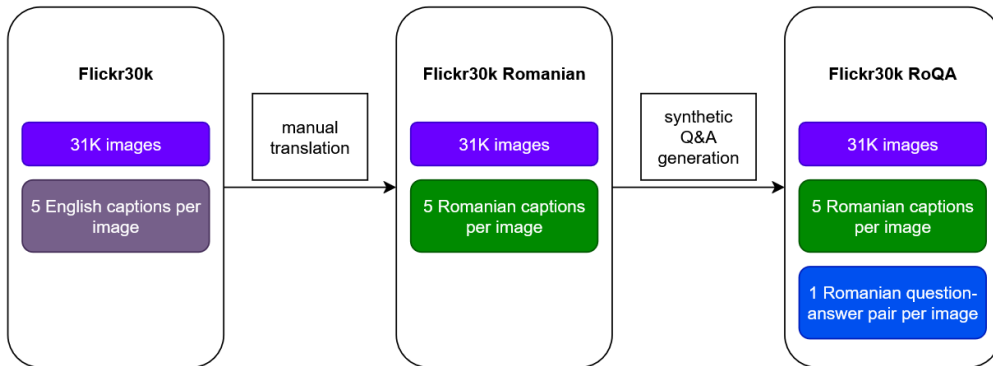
Flickr30k

31K images

5 English captions per image

manual translation

Flickr30k Romanian

31K images

5 Romanian captions per image

synthetic Q&A generation

Flickr30k RoQA

31K images

5 Romanian captions per image

1 Romanian question-answer pair per image